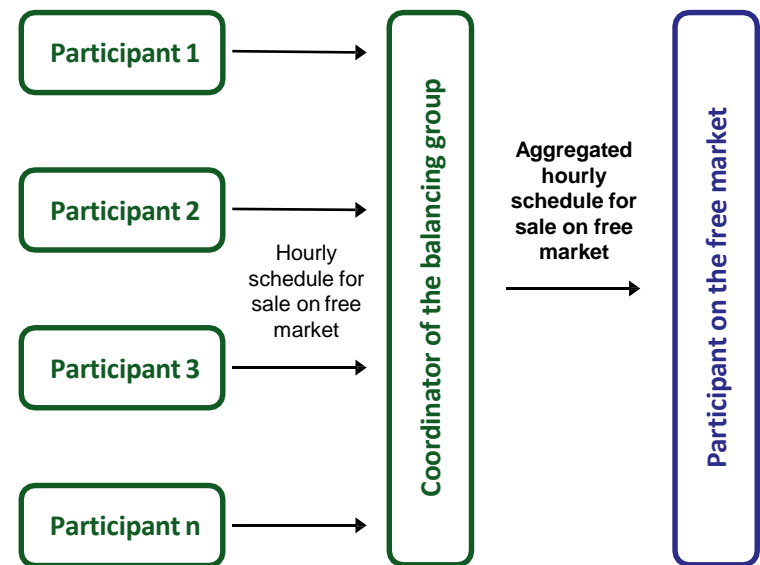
Participant 1

Participant 2

Participant 3

Participant n

Hourly schedule for sale on free market

Coordinator of the balancing group

Aggregated hourly schedule for sale on free market

Participant on the free market